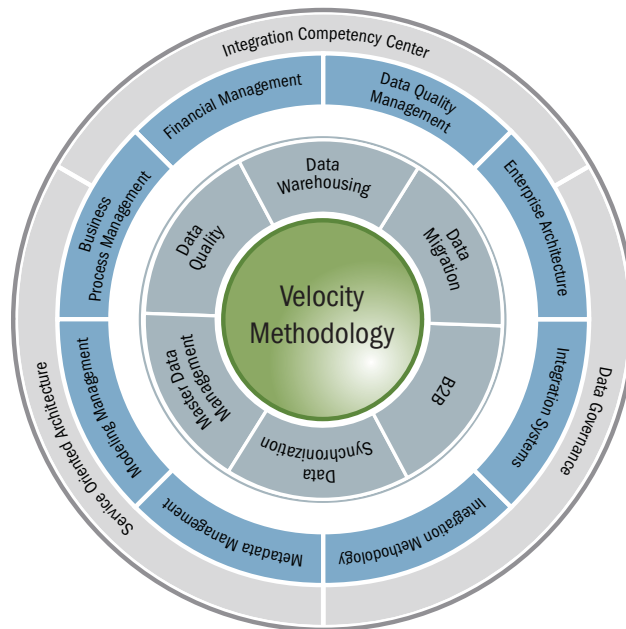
Velocity Methodology

Data Warehousing

Data Migration

B2B

Data Synchronization

Master Data Management

Data Quality

Financial Management

Data Quality Management

Enterprise Architecture

Integration Systems

Integration Methodology

Metadata Management

Modeling Management

Business Process Management

Integration Competency Center

Data Governance

Service Oriented Architecture